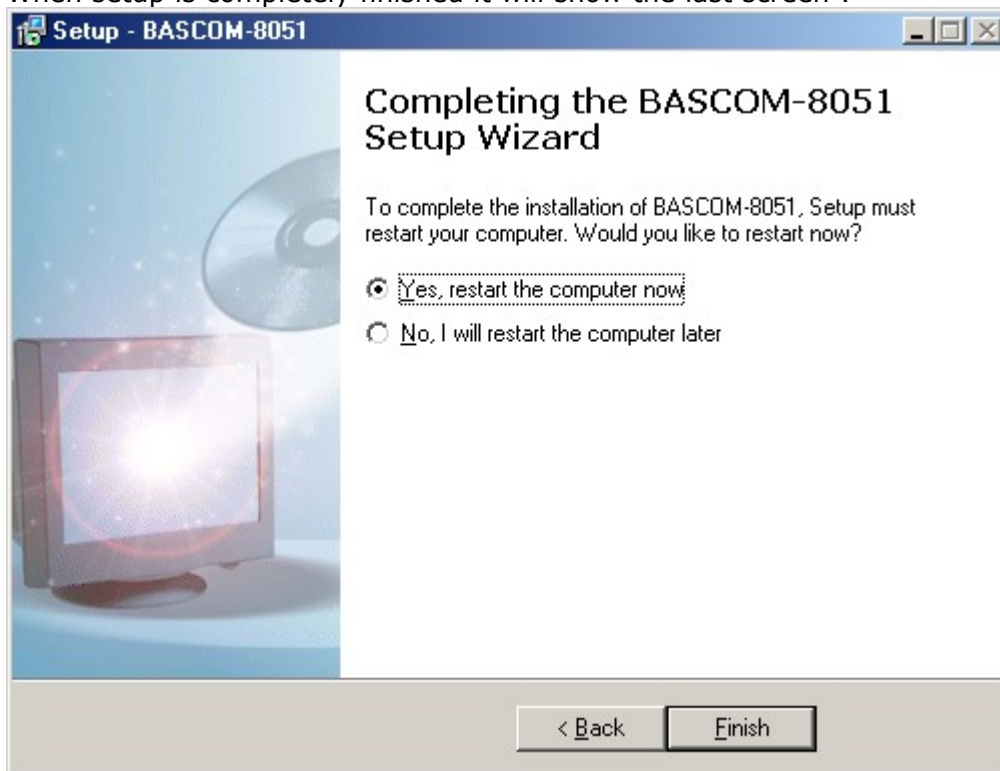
When setup is completely finished it will show the last screen :

Setup - BASCOM-8051

Completing the BASCOM-8051 Setup Wizard

To complete the installation of BASCOM-8051, Setup must restart your computer. Would you like to restart now?

Yes, restart the computer now

No, I will restart the computer later

< Back

Finish